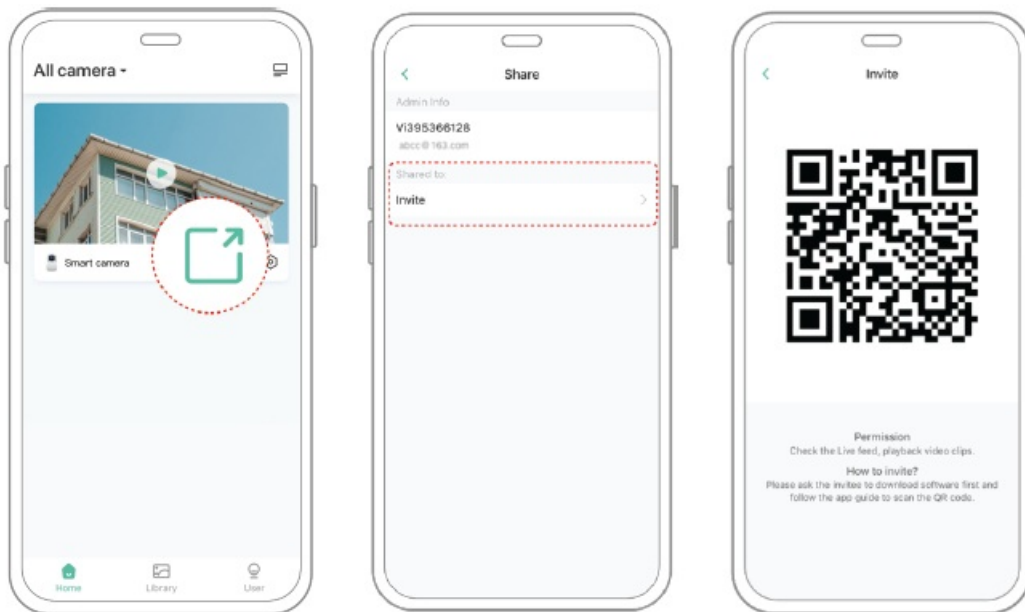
All camera

Smart camera

Home
Library
User

Share

Admin Info

Vi395366128
abcc@163.com

Shared to:

Invite

Invite

Permission
Check the Live feed, playback video clips.

How to invite?
Please ask the invitee to download software first and follow the app guide to scan the QR code.